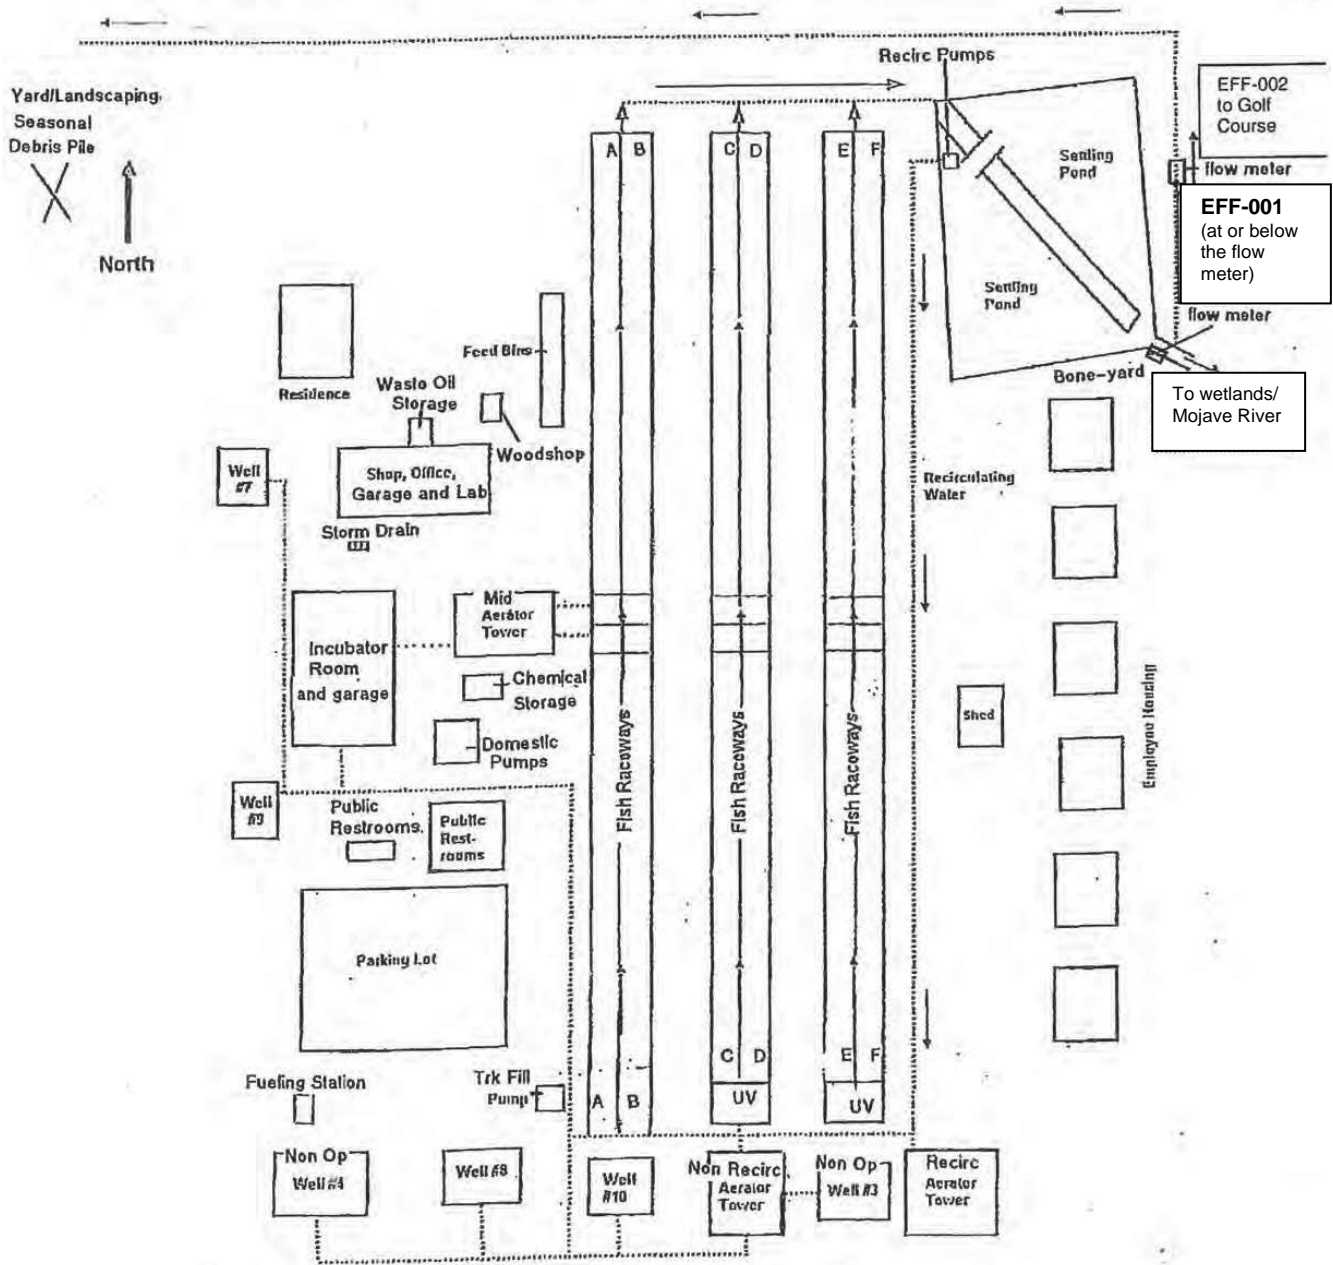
Yard/Landscaping Seasonal Debris Pile

North

Recirc Pumps

EFF-002 to Golf Course

flow meter

EFF-001 (at or below the flow meter)

Settling Pond

Settling Pond

flow meter

Bone-yard

To wetlands/ Mojave River

A B

C D

E F

Residence

Waste Oil Storage

Feed Bins

Woodshop

Well #7

Shop, Office, Garage and Lab

Storm Drain

Recirculating Water

Mid Aerator Tower

Incubator Room and garage

Chemical Storage

Domestic Pumps

Shed

Employee Housing

Fish Raceways

Fish Raceways

Fish Raceways

Well #9

Public Restrooms

Public Restrooms

Parking Lot

C D

E F

Fueling Station

Trk Fill Pump

A B

UV

UV

Non Op Well #4

Well #8

Well #10

Non Recirc Aerator Tower

Non Op Well #3

Recirc Aerator Tower